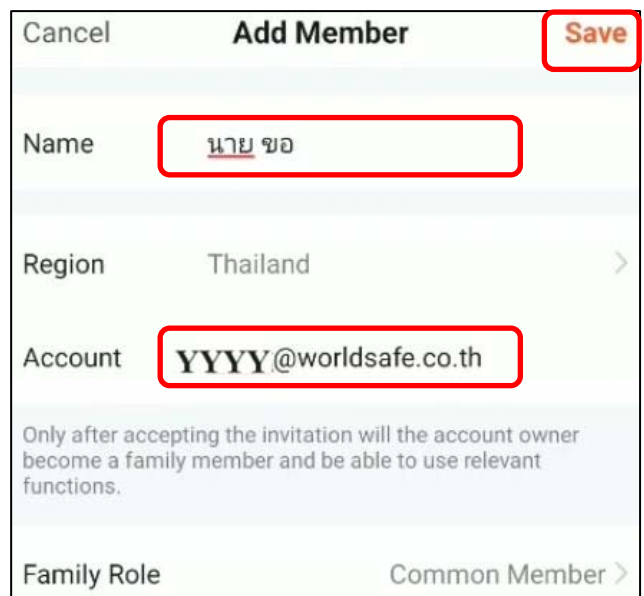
Cancel
Add Member
Save

Name
นาย ขอ

Region
Thailand

Account
YYYY@worldsafe.co.th

Only after accepting the invitation will the account owner become a family member and be able to use relevant functions.

Family Role
Common Member